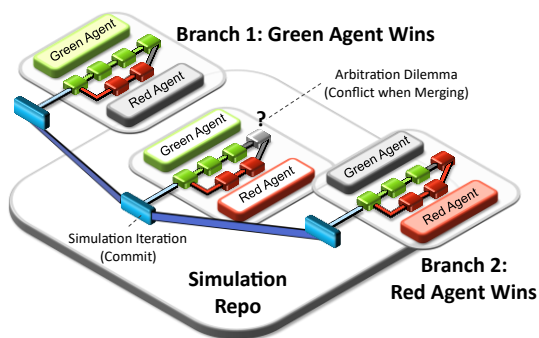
Branch 1: Green Agent Wins

Green Agent

Red Agent

Arbitration Dilemma (Conflict when Merging)

?

Green Agent

Red Agent

Green Agent

Red Agent

Simulation Iteration (Commit)

Simulation Repo

Branch 2: Red Agent Wins